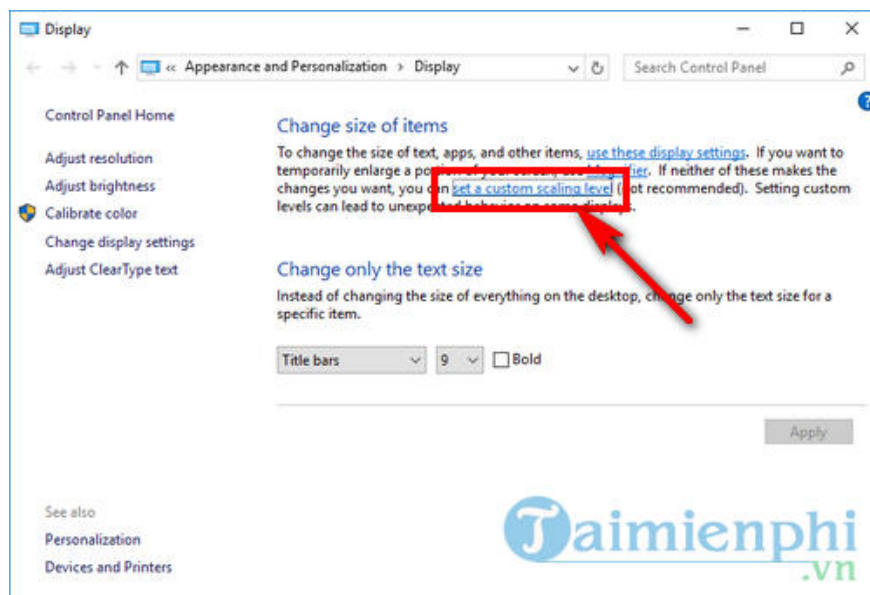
Display

« Appearance and Personalization > Display

Search Control Panel

Control Panel Home

Adjust resolution

Adjust brightness

Calibrate color

Change display settings

Adjust ClearType text

Change size of items

To change the size of text, apps, and other items, use these display settings. If you want to temporarily enlarge a portion of your screen, use Magnifier. If neither of these makes the changes you want, you can set a custom scaling level (not recommended). Setting custom levels can lead to unexpected behavior on some displays.

Change only the text size

Instead of changing the size of everything on the desktop, change only the text size for a specific item.

Title bars 9 Bold

Apply

See also

Personalization

Devices and Printers

Taimienphi .vn